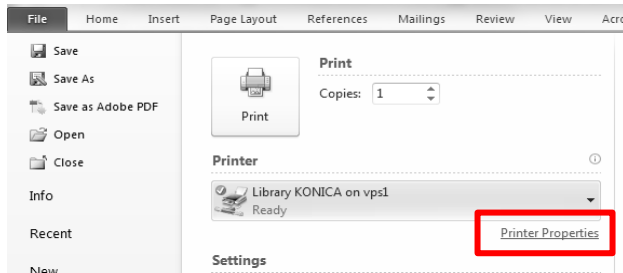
File Home Insert Page Layout References Mailings Review View Acro

Save
Save As
Save as Adobe PDF
Open
Close
Info
Recent
New

Print
Print
Copies: 1

Printer
Library KONICA on vps1
Ready
Printer Properties

Settings